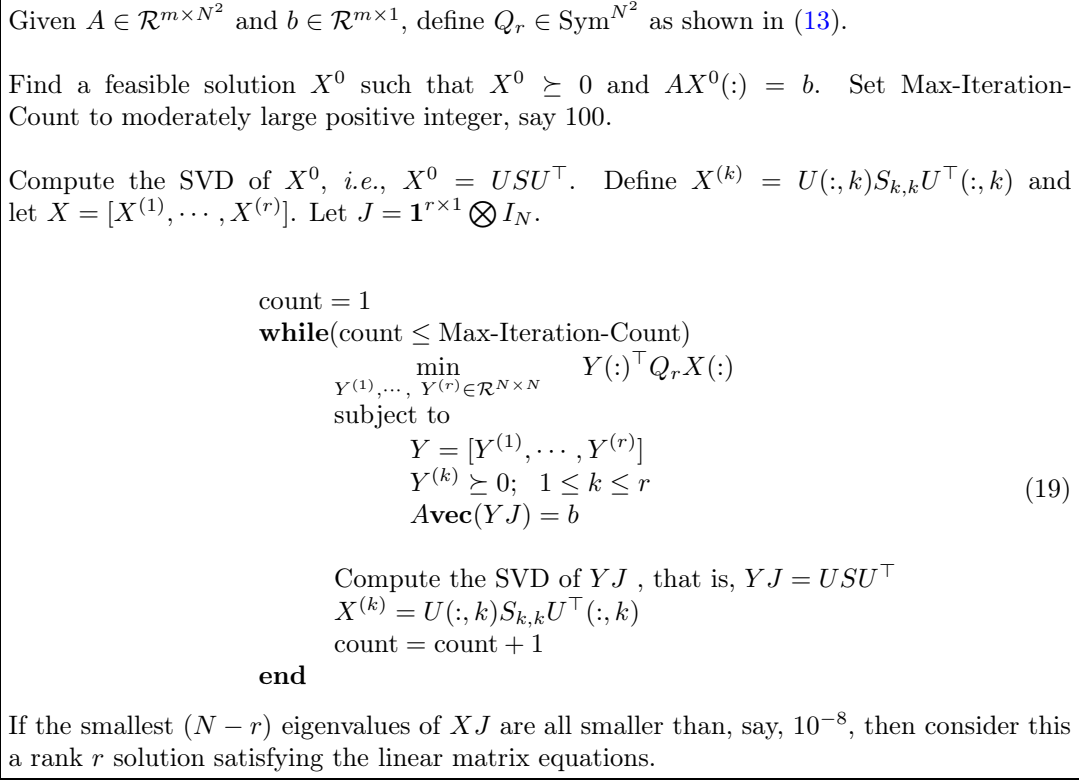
Given $A \in \mathcal{R}^{m\times N^2}$ and $b \in \mathcal{R}^{m\times 1}$, define $Q_r \in \text{Sym}^{N^2}$ as shown in (13).

Find a feasible solution $X^0$ such that $X^0 \succeq 0$ and $AX^0(:) = b$. Set Max-Iteration-Count to moderately large positive integer, say 100.

Compute the SVD of $X^0$, *i.e.*, $X^0 = USU^\top$. Define $X^{(k)} = U(:,k)S_{k,k}U^\top(:,k)$ and let $X = [X^{(1)}, \cdots, X^{(r)}]$. Let $J = \mathbf{1}^{r\times 1} \bigotimes I_N$.

count = 1
**while**(count $\leq$ Max-Iteration-Count)
$\min_{Y^{(1)},\cdots,\ Y^{(r)} \in \mathcal{R}^{N\times N}} \quad Y(:)^\top Q_r X(:)$
subject to
$Y = [Y^{(1)}, \cdots, Y^{(r)}]$
$Y^{(k)} \succeq 0; \quad 1 \leq k \leq r$
$A\mathbf{vec}(YJ) = b$ (19)

Compute the SVD of $YJ$ , that is, $YJ = USU^\top$
$X^{(k)} = U(:,k)S_{k,k}U^\top(:,k)$
count = count + 1
**end**

If the smallest $(N-r)$ eigenvalues of $XJ$ are all smaller than, say, $10^{-8}$, then consider this a rank $r$ solution satisfying the linear matrix equations.